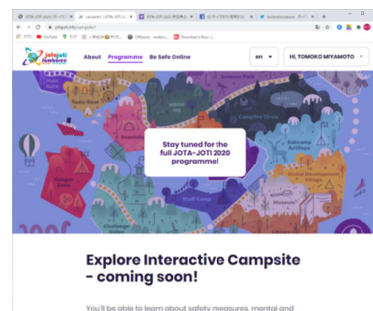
Jota Joti Jamboree

About Programme Be Safe Online

en

Hi, TOMOKO MIYAMOTO

Stay tuned for the full JOTA-JOTI 2020 programme!

Explore Interactive Campsite - coming soon!

You'll be able to learn about safety measures, mental and